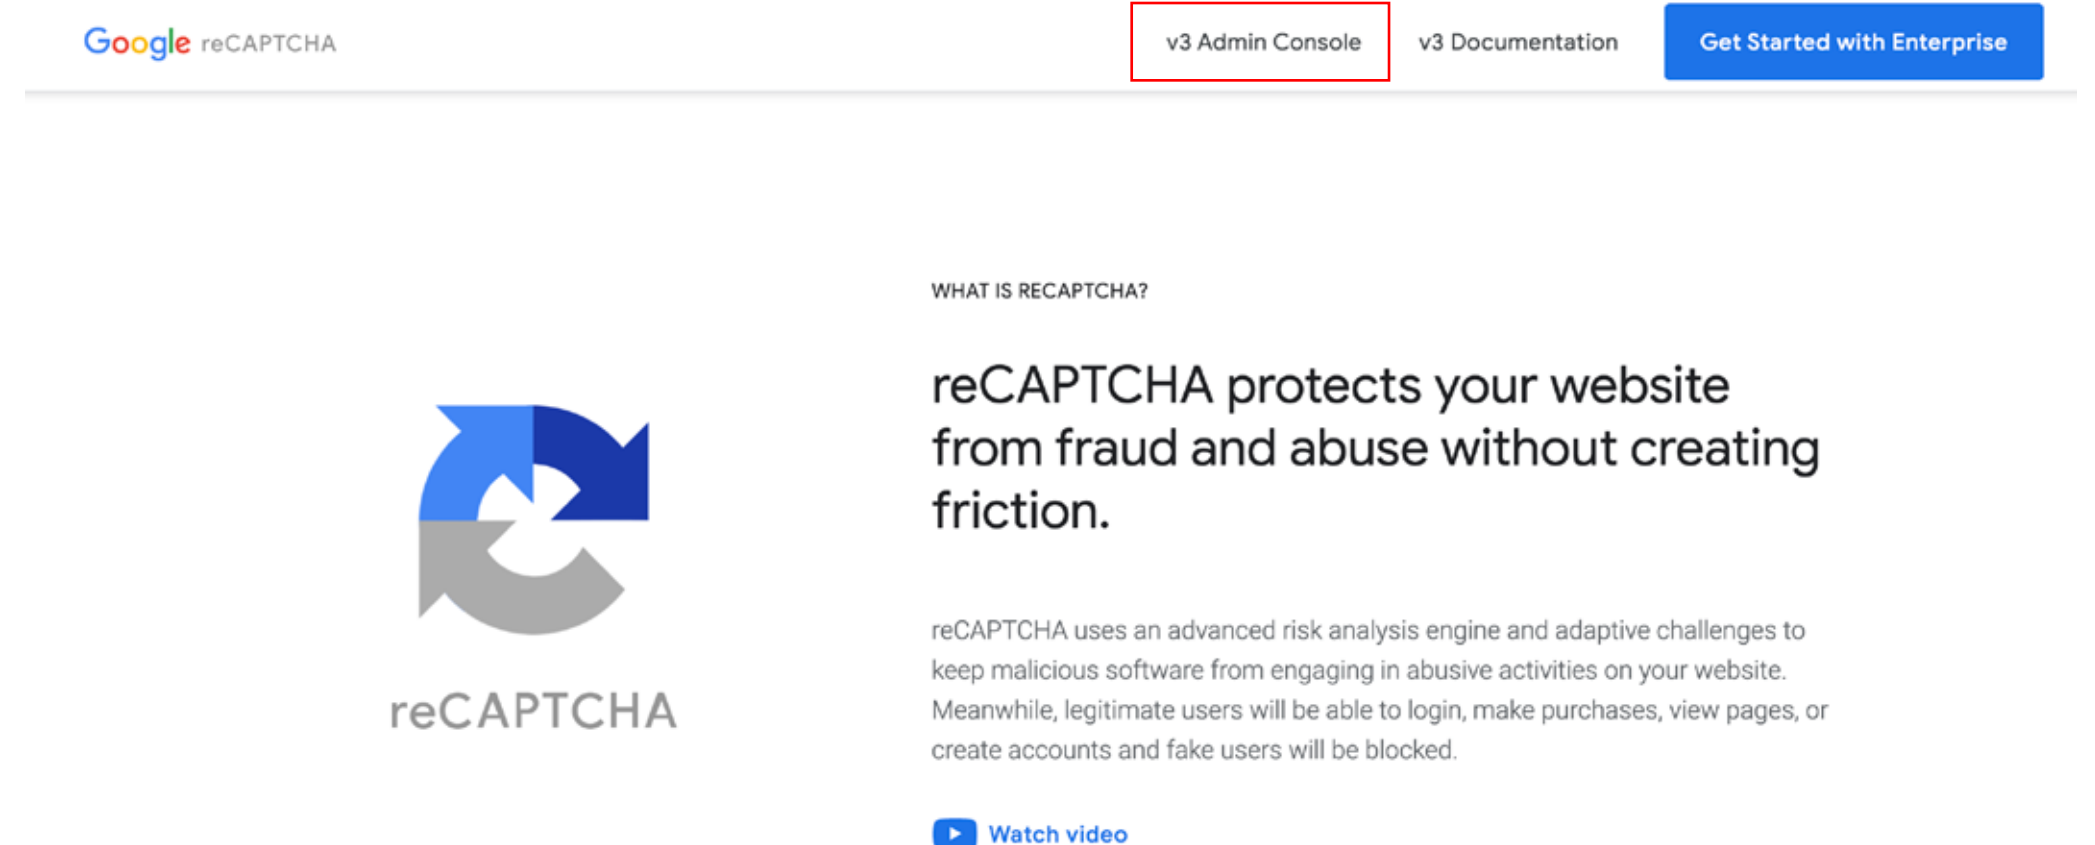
Google reCAPTCHA

v3 Admin Console

v3 Documentation

Get Started with Enterprise

reCAPTCHA

WHAT IS RECAPTCHA?

reCAPTCHA protects your website from fraud and abuse without creating friction.

reCAPTCHA uses an advanced risk analysis engine and adaptive challenges to keep malicious software from engaging in abusive activities on your website. Meanwhile, legitimate users will be able to login, make purchases, view pages, or create accounts and fake users will be blocked.

Watch video